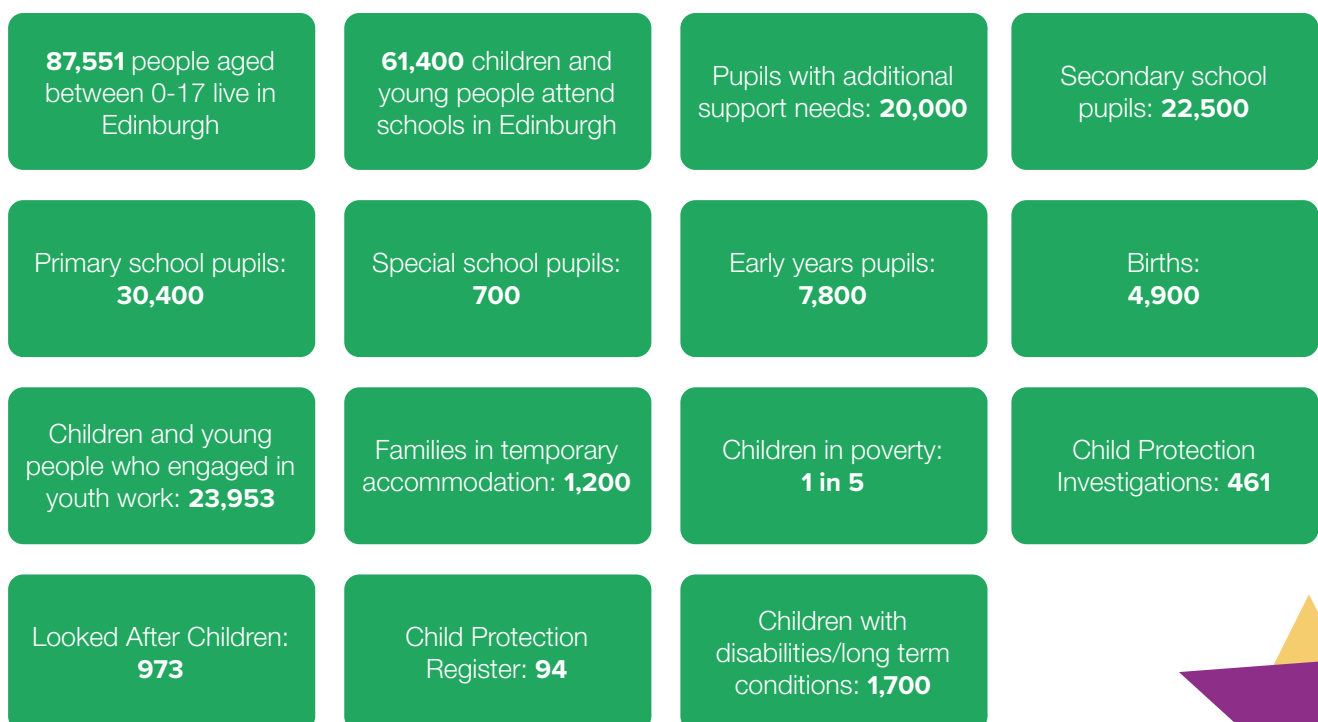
87,551 people aged between 0-17 live in Edinburgh

61,400 children and young people attend schools in Edinburgh

Pupils with additional support needs: 20,000

Secondary school pupils: 22,500

Primary school pupils: 30,400

Special school pupils: 700

Early years pupils: 7,800

Births: 4,900

Children and young people who engaged in youth work: 23,953

Families in temporary accommodation: 1,200

Children in poverty: 1 in 5

Child Protection Investigations: 461

Looked After Children: 973

Child Protection Register: 94

Children with disabilities/long term conditions: 1,700